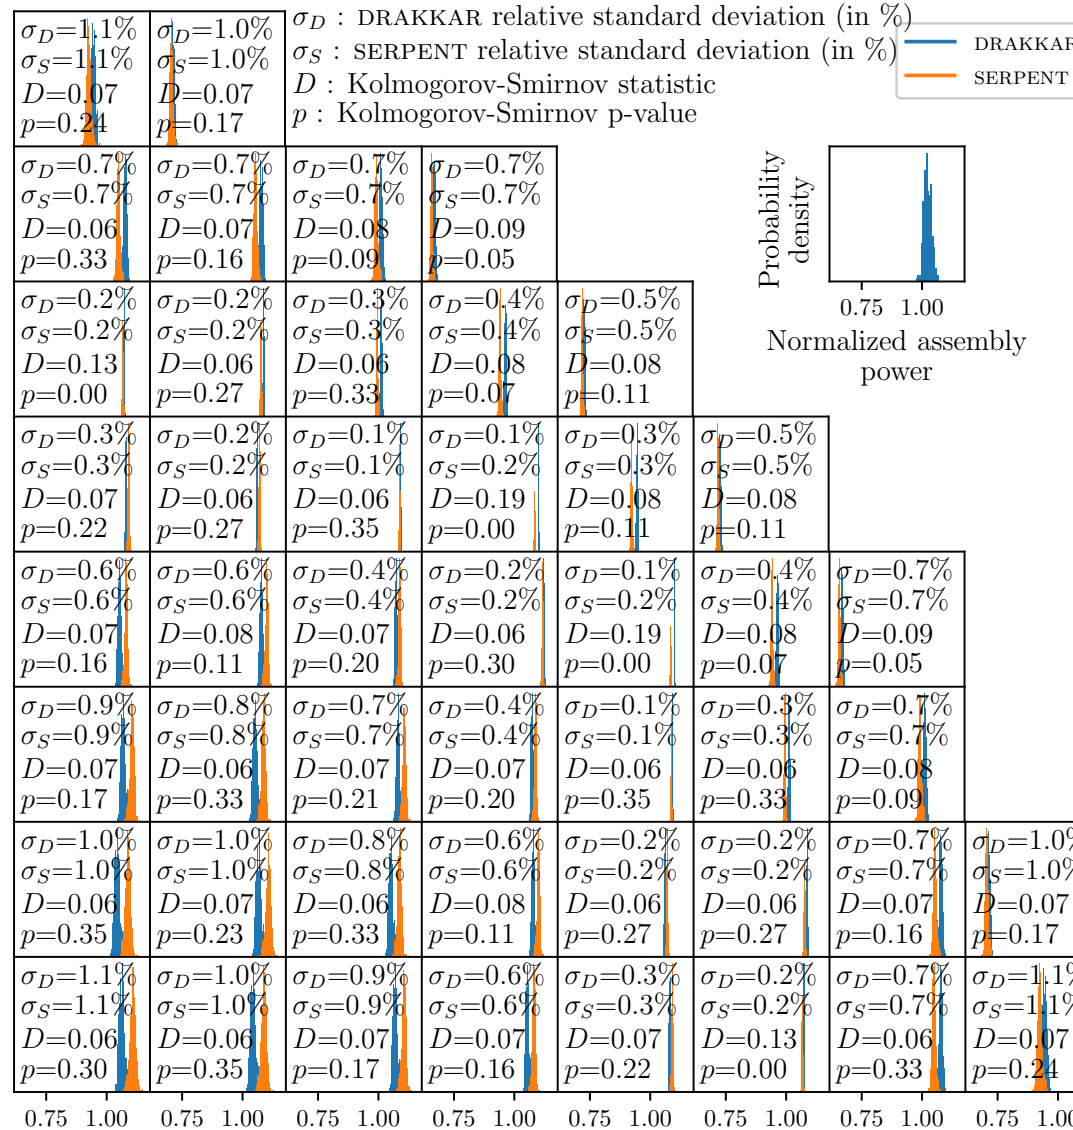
$\sigma_D$ : DRAKKAR relative standard deviation (in %)
$\sigma_S$ : SERPENT relative standard deviation (in %)
$D$ : Kolmogorov-Smirnov statistic
$p$ : Kolmogorov-Smirnov p-value

DRAKKAR
SERPENT

Probability density
0.75 1.00
Normalized assembly power

$\sigma_D$=1.1% $\sigma_S$=1.1% $D$=0.07 $p$=0.24
$\sigma_D$=1.0% $\sigma_S$=1.0% $D$=0.07 $p$=0.17

$\sigma_D$=0.7% $\sigma_S$=0.7% $D$=0.06 $p$=0.33
$\sigma_D$=0.7% $\sigma_S$=0.7% $D$=0.07 $p$=0.16
$\sigma_D$=0.7% $\sigma_S$=0.7% $D$=0.08 $p$=0.09
$\sigma_D$=0.7% $\sigma_S$=0.7% $D$=0.09 $p$=0.05

$\sigma_D$=0.2% $\sigma_S$=0.2% $D$=0.13 $p$=0.00
$\sigma_D$=0.2% $\sigma_S$=0.2% $D$=0.06 $p$=0.27
$\sigma_D$=0.3% $\sigma_S$=0.3% $D$=0.06 $p$=0.33
$\sigma_D$=0.4% $\sigma_S$=0.4% $D$=0.08 $p$=0.07
$\sigma_D$=0.5% $\sigma_S$=0.5% $D$=0.08 $p$=0.11

$\sigma_D$=0.3% $\sigma_S$=0.3% $D$=0.07 $p$=0.22
$\sigma_D$=0.2% $\sigma_S$=0.2% $D$=0.06 $p$=0.27
$\sigma_D$=0.1% $\sigma_S$=0.1% $D$=0.06 $p$=0.35
$\sigma_D$=0.1% $\sigma_S$=0.2% $D$=0.19 $p$=0.00
$\sigma_D$=0.3% $\sigma_S$=0.3% $D$=0.08 $p$=0.11
$\sigma_D$=0.5% $\sigma_S$=0.5% $D$=0.08 $p$=0.11

$\sigma_D$=0.6% $\sigma_S$=0.6% $D$=0.07 $p$=0.16
$\sigma_D$=0.6% $\sigma_S$=0.6% $D$=0.08 $p$=0.11
$\sigma_D$=0.4% $\sigma_S$=0.4% $D$=0.07 $p$=0.20
$\sigma_D$=0.2% $\sigma_S$=0.2% $D$=0.06 $p$=0.30
$\sigma_D$=0.1% $\sigma_S$=0.2% $D$=0.19 $p$=0.00
$\sigma_D$=0.4% $\sigma_S$=0.4% $D$=0.08 $p$=0.07
$\sigma_D$=0.7% $\sigma_S$=0.7% $D$=0.09 $p$=0.05

$\sigma_D$=0.9% $\sigma_S$=0.9% $D$=0.07 $p$=0.17
$\sigma_D$=0.8% $\sigma_S$=0.8% $D$=0.06 $p$=0.33
$\sigma_D$=0.7% $\sigma_S$=0.7% $D$=0.07 $p$=0.21
$\sigma_D$=0.4% $\sigma_S$=0.4% $D$=0.07 $p$=0.20
$\sigma_D$=0.1% $\sigma_S$=0.1% $D$=0.06 $p$=0.35
$\sigma_D$=0.3% $\sigma_S$=0.3% $D$=0.06 $p$=0.33
$\sigma_D$=0.7% $\sigma_S$=0.7% $D$=0.08 $p$=0.09

$\sigma_D$=1.0% $\sigma_S$=1.0% $D$=0.06 $p$=0.35
$\sigma_D$=1.0% $\sigma_S$=1.0% $D$=0.07 $p$=0.23
$\sigma_D$=0.8% $\sigma_S$=0.8% $D$=0.06 $p$=0.33
$\sigma_D$=0.6% $\sigma_S$=0.6% $D$=0.08 $p$=0.11
$\sigma_D$=0.2% $\sigma_S$=0.2% $D$=0.06 $p$=0.27
$\sigma_D$=0.2% $\sigma_S$=0.2% $D$=0.06 $p$=0.27
$\sigma_D$=0.7% $\sigma_S$=0.7% $D$=0.07 $p$=0.16
$\sigma_D$=1.0% $\sigma_S$=1.0% $D$=0.07 $p$=0.17

$\sigma_D$=1.1% $\sigma_S$=1.1% $D$=0.06 $p$=0.30
$\sigma_D$=1.0% $\sigma_S$=1.0% $D$=0.06 $p$=0.35
$\sigma_D$=0.9% $\sigma_S$=0.9% $D$=0.07 $p$=0.17
$\sigma_D$=0.6% $\sigma_S$=0.6% $D$=0.07 $p$=0.16
$\sigma_D$=0.3% $\sigma_S$=0.3% $D$=0.07 $p$=0.22
$\sigma_D$=0.2% $\sigma_S$=0.2% $D$=0.13 $p$=0.00
$\sigma_D$=0.7% $\sigma_S$=0.7% $D$=0.06 $p$=0.33
$\sigma_D$=1.1% $\sigma_S$=1.1% $D$=0.07 $p$=0.24

0.75 1.00 0.75 1.00 0.75 1.00 0.75 1.00 0.75 1.00 0.75 1.00 0.75 1.00 0.75 1.00